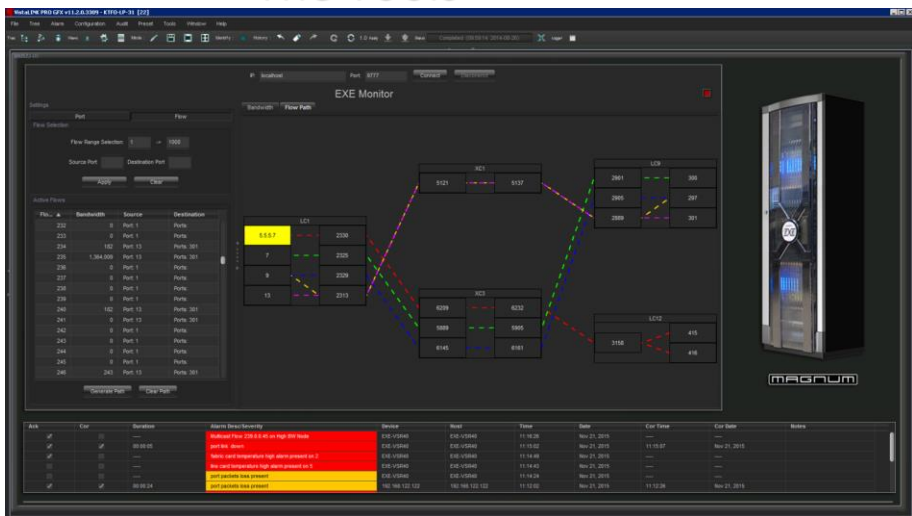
MetaLINK PRO GFX v11.2.0.3309 - KTFO-LP-31 [22]

File Tools Alarm Configuration Audit Preset Tools Window Help

IP: localhost Port: 8777 Connect Disconnect

EXE Monitor

Bandwidth Flow Path

Settings

Port Flow

Flow Selection

Flow Range Selection 1 -> 1000

Source Port Destination Port

Apply Clear

Active Flows

| Flo... ▲ | Bandwidth | Source | Destination |
|---|---|---|---|
| 232 | 0 | Port: 1 | Ports: |
| 233 | 0 | Port: 1 | Ports: |
| 234 | 182 | Port: 13 | Ports: 301 |
| 235 | 1,364,000 | Port: 13 | Ports: 301 |
| 236 | 0 | Port: 1 | Ports: |
| 237 | 0 | Port: 1 | Ports: |
| 238 | 0 | Port: 1 | Ports: |
| 239 | 0 | Port: 1 | Ports: |
| 240 | 182 | Port: 13 | Ports: 301 |
| 241 | 0 | Port: 1 | Ports: 301 |
| 242 | 0 | Port: 1 | Ports: |
| 243 | 0 | Port: 1 | Ports: |
| 244 | 0 | Port: 1 | Ports: |
| 245 | 0 | Port: 1 | Ports: |
| 246 | 243 | Port: 13 | Ports: 301 |

Generate Path Clear Path

LC1
5.5.5.7 2330
7 2325
9 2329
13 2313

XC1
5121 5137

XC3
6299 6232
5889 5905
6145 6161

LC9
2881 300
2885 297
2889 301

LC12
3158 415
416

MAGNUM

| Ack | Cur | Duration | Alarm Desc/Severity | Device | Host | Time | Date | Cor Time | Cor Date | Notes |
|---|---|---|---|---|---|---|---|---|---|---|
| | | — | Multicast Flow 239.0.0.45 on High BW Node | EXE-VSR40 | EXE-VSR40 | 11:18:28 | Nov 21, 2015 | — | — | |
| | | 00:00:05 | port link down | EXE-VSR40 | EXE-VSR40 | 11:15:02 | Nov 21, 2015 | 11:15:07 | Nov 21, 2015 | |
| | | — | fabric card temperature high alarm present on 2 | EXE-VSR40 | EXE-VSR40 | 11:14:49 | Nov 21, 2015 | — | — | |
| | | — | line card temperature high alarm present on 5 | EXE-VSR40 | EXE-VSR40 | 11:14:43 | Nov 21, 2015 | — | — | |
| | | — | port packets loss present | EXE-VSR40 | EXE-VSR40 | 11:14:24 | Nov 21, 2015 | — | — | |
| | | 00:00:24 | port packets loss present | 192.168.122.122 | 192.168.122.122 | 11:12:02 | Nov 21, 2015 | 11:12:26 | Nov 21, 2015 | |